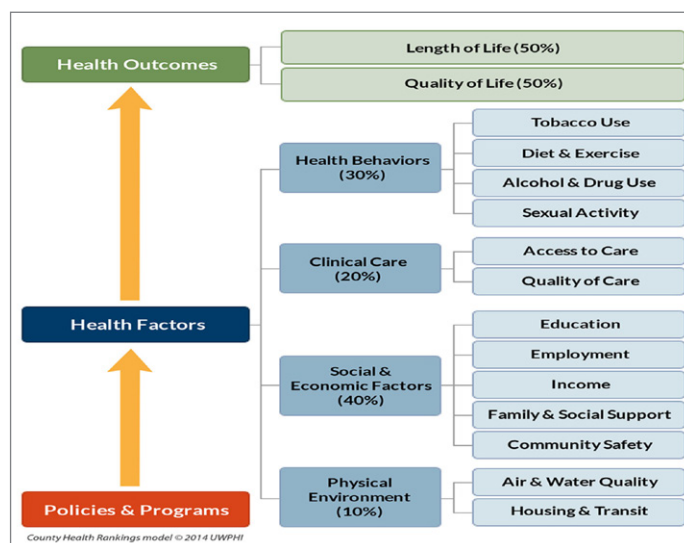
Health Outcomes

Length of Life (50%)

Quality of Life (50%)

Health Behaviors (30%)

Tobacco Use

Diet & Exercise

Alcohol & Drug Use

Sexual Activity

Clinical Care (20%)

Access to Care

Quality of Care

Health Factors

Social & Economic Factors (40%)

Education

Employment

Income

Family & Social Support

Community Safety

Physical Environment (10%)

Air & Water Quality

Housing & Transit

Policies & Programs

County Health Rankings model © 2014 UWPHI